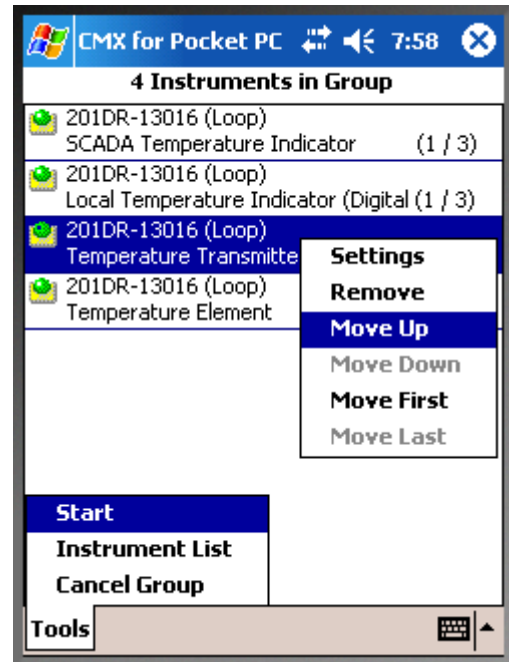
CMX for Pocket PC 7:58

4 Instruments in Group

201DR-13016 (Loop)
SCADA Temperature Indicator (1 / 3)

201DR-13016 (Loop)
Local Temperature Indicator (Digital (1 / 3)

201DR-13016 (Loop)
Temperature Transmitte

201DR-13016 (Loop)
Temperature Element

Settings
Remove
Move Up
Move Down
Move First
Move Last

Start
Instrument List
Cancel Group

Tools